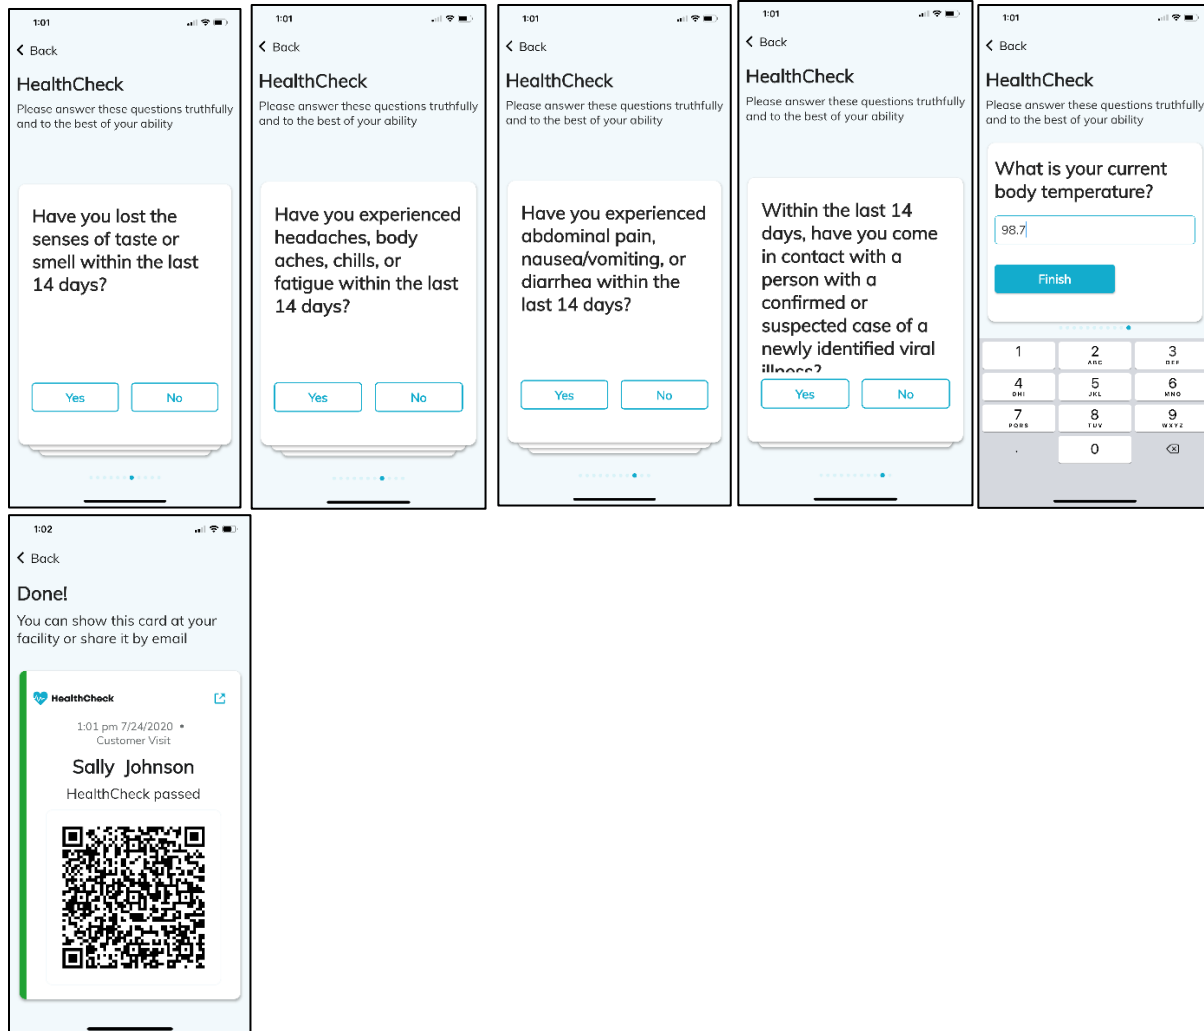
1:01

Back

HealthCheck

Please answer these questions truthfully and to the best of your ability

Have you lost the senses of taste or smell within the last 14 days?

Yes No

1:01

Back

HealthCheck

Please answer these questions truthfully and to the best of your ability

Have you experienced headaches, body aches, chills, or fatigue within the last 14 days?

Yes No

1:01

Back

HealthCheck

Please answer these questions truthfully and to the best of your ability

Have you experienced abdominal pain, nausea/vomiting, or diarrhea within the last 14 days?

Yes No

1:01

Back

HealthCheck

Please answer these questions truthfully and to the best of your ability

Within the last 14 days, have you come in contact with a person with a confirmed or suspected case of a newly identified viral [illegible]

Yes No

1:01

Back

HealthCheck

Please answer these questions truthfully and to the best of your ability

What is your current body temperature?

98.7

Finish

1
2 ABC
3 DEF
4 GHI
5 JKL
6 MNO
7 PQRS
8 TUV
9 WXYZ
.
0

1:02

Back

Done!

You can show this card at your facility or share it by email

HealthCheck

1:01 pm 7/24/2020 •
Customer Visit

Sally Johnson

HealthCheck passed